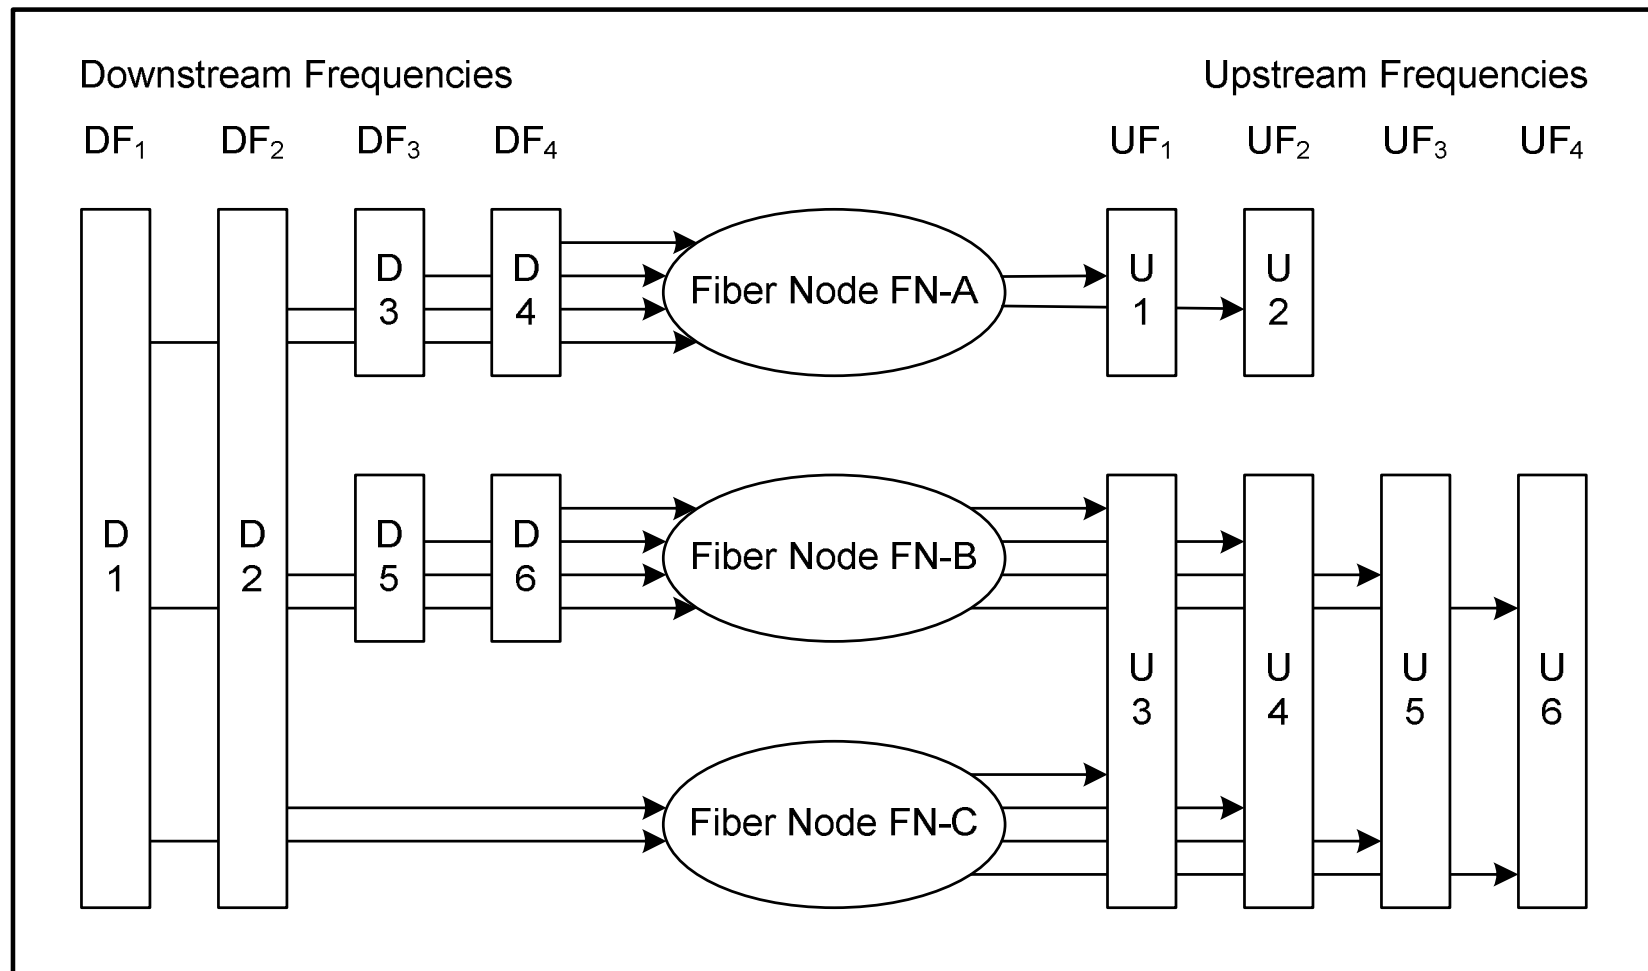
Downstream Frequencies

Upstream Frequencies

$DF_1$ $DF_2$ $DF_3$ $DF_4$

$UF_1$ $UF_2$ $UF_3$ $UF_4$

D 1

D 2

D 3

D 4

Fiber Node FN-A

U 1

U 2

D 5

D 6

Fiber Node FN-B

U 3

U 4

U 5

U 6

Fiber Node FN-C